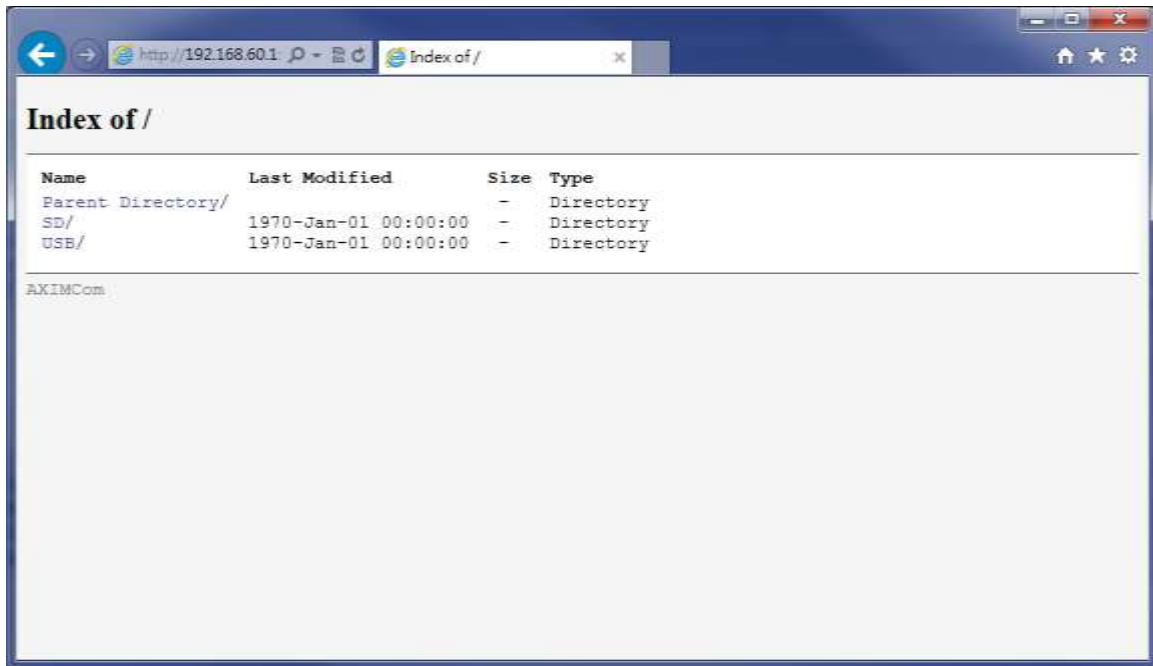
http://192.168.60.1

Index of /

Index of /

| Name | Last Modified | Size | Type |
|---|---|---|---|
| Parent Directory/ | | - | Directory |
| SD/ | 1970-Jan-01 00:00:00 | - | Directory |
| USB/ | 1970-Jan-01 00:00:00 | - | Directory |

AXIMCom